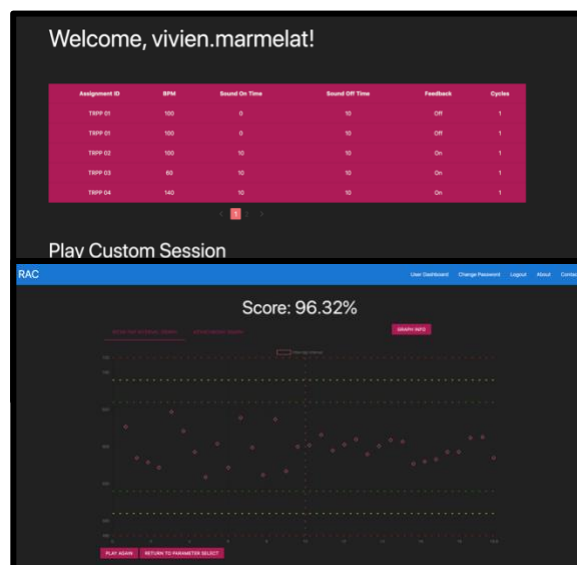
Welcome, vivien.marmelat!

| Assignment ID | BPM | Sound On Time | Sound Off Time | Feedback | Cycles |
|---|---|---|---|---|---|
| TRPP 01 | 100 | 0 | 10 | Off | 1 |
| TRPP 01 | 100 | 0 | 10 | Off | 1 |
| TRPP 02 | 100 | 10 | 10 | On | 1 |
| TRPP 03 | 60 | 10 | 10 | On | 1 |
| TRPP 04 | 140 | 10 | 10 | On | 1 |

< 1 >

Play Custom Session

RAC

User Dashboard Change Password Logout About Contac

Score: 96.32%

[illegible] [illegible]

GRAPH INFO

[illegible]

PLAY AGAIN RETURN TO PARAMETER SELECT